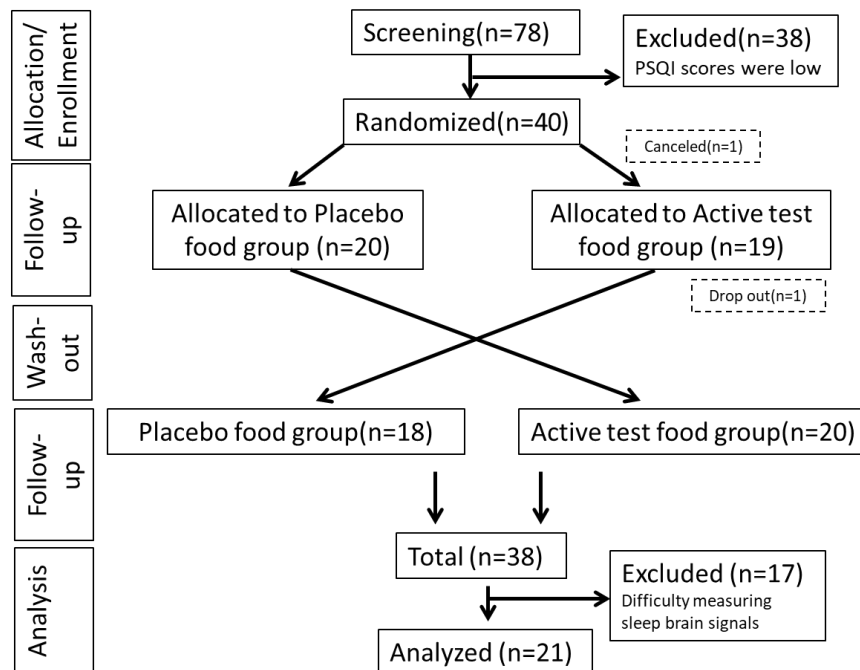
Allocation/ Enrollment

Screening(n=78)

Excluded(n=38)
PSQI scores were low

Randomized(n=40)

Canceled(n=1)

Follow-up

Allocated to Placebo food group (n=20)

Allocated to Active test food group (n=19)

Drop out(n=1)

Wash-out

Follow-up

Placebo food group(n=18)

Active test food group(n=20)

Analysis

Total (n=38)

Excluded (n=17)
Difficulty measuring sleep brain signals

Analyzed (n=21)